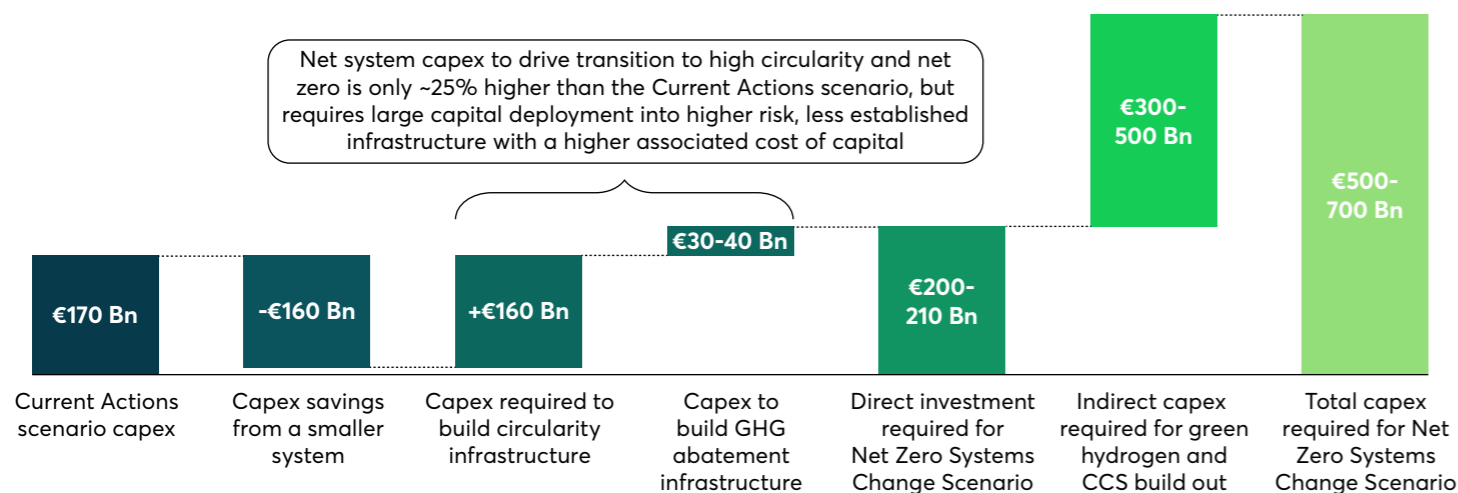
Net system capex to drive transition to high circularity and net zero is only ~25% higher than the Current Actions scenario, but requires large capital deployment into higher risk, less established infrastructure with a higher associated cost of capital

€170 Bn

-€160 Bn

+€160 Bn

€30-40 Bn

€200-210 Bn

€300-500 Bn

€500-700 Bn

Current Actions scenario capex

Capex savings from a smaller system

Capex required to build circularity infrastructure

Capex to build GHG abatement infrastructure

Direct investment required for Net Zero Systems Change Scenario

Indirect capex required for green hydrogen and CCS build out

Total capex required for Net Zero Systems Change Scenario